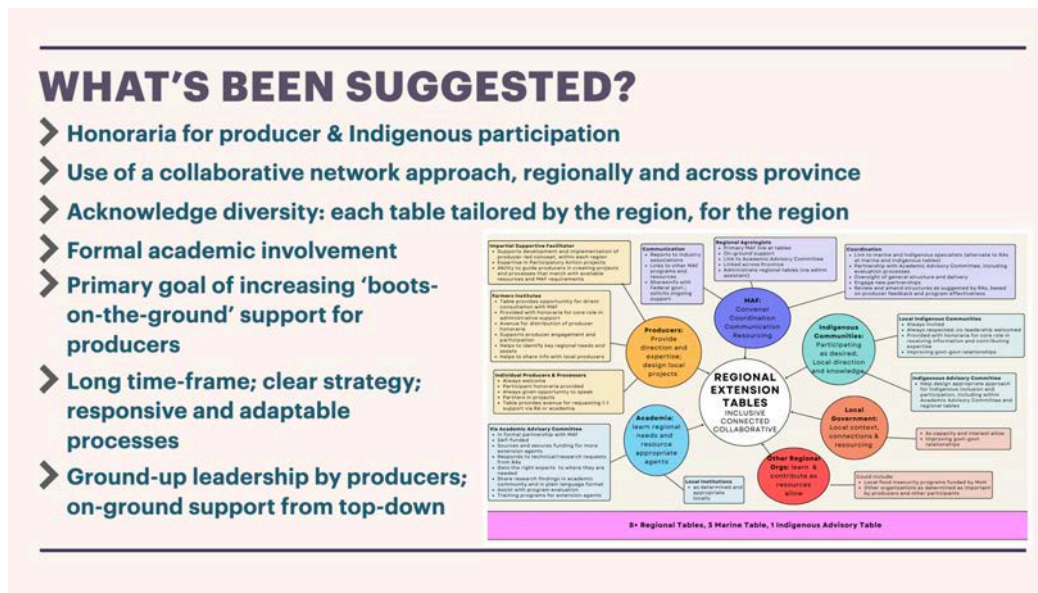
WHAT'S BEEN SUGGESTED?

Honoraria for producer & Indigenous participation

Use of a collaborative network approach, regionally and across province

Acknowledge diversity: each table tailored by the region, for the region

Formal academic involvement

Primary goal of increasing 'boots-on-the-ground' support for producers

Long time-frame; clear strategy; responsive and adaptable processes

Ground-up leadership by producers; on-ground support from top-down

REGIONAL EXTENSION TABLES
INCLUSIVE CONNECTED COLLABORATIVE

MAF: Convener Coordination Communication Resourcing

Indigenous Communities: Participating as desired, Local direction and knowledge

Local Government: Local context, connections & resourcing

Other Regional Orgs: learn & contribute as resources allow

Academia: learn regional needs and resource appropriate agents

Producers: Provide direction and expertise; design local projects

Impartial Supportive Facilitator
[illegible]

Communication
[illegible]

Regional Agrologists
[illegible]

Coordination
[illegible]

Farmers Institutes
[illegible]

Local Indigenous Communities
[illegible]

Individual Producers & Processors
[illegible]

Indigenous Advisory Committee
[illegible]

Via Academic Advisory Committee
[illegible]

Local Institutions
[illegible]

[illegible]

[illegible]

8+ Regional Tables, 3 Marine Table, 1 Indigenous Advisory Table